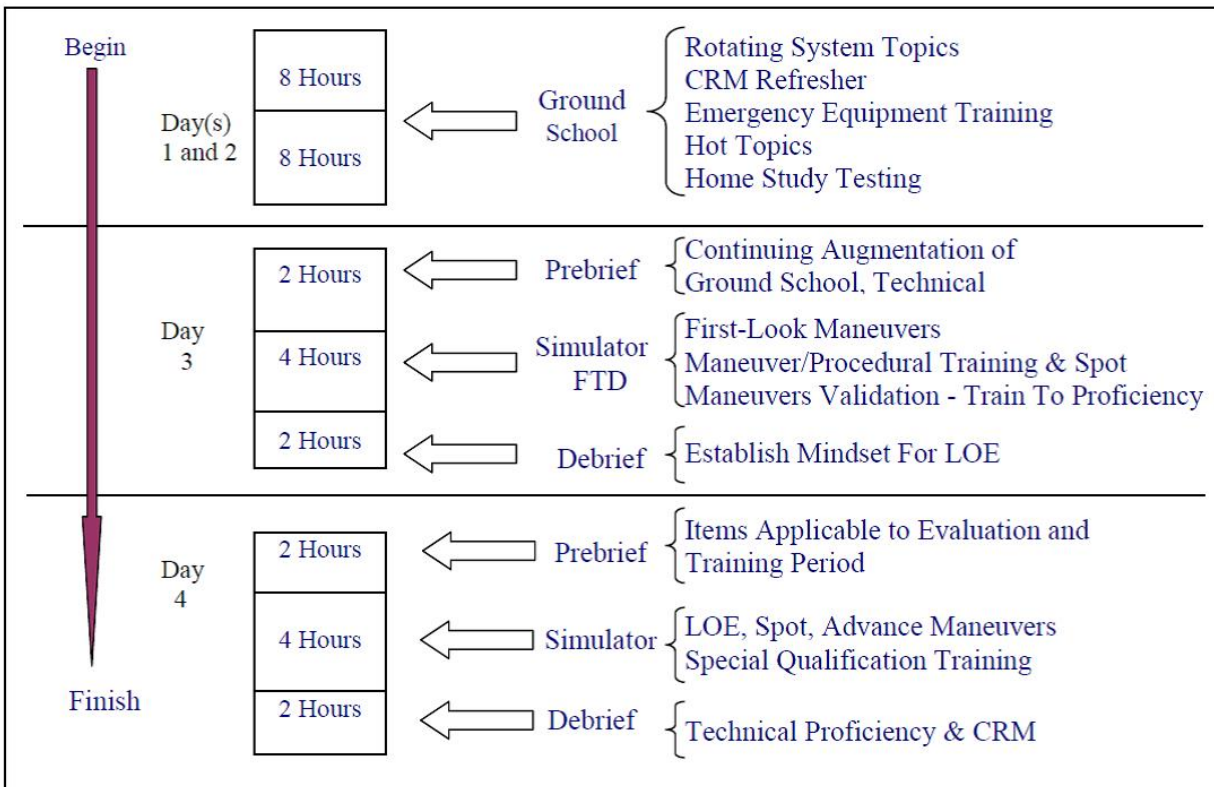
Begin

Day(s) 1 and 2

8 Hours

8 Hours

Ground School

Rotating System Topics
CRM Refresher
Emergency Equipment Training
Hot Topics
Home Study Testing

Day 3

2 Hours

Prebrief

Continuing Augmentation of Ground School, Technical

4 Hours

Simulator FTD

First-Look Maneuvers
Maneuver/Procedural Training & Spot
Maneuvers Validation - Train To Proficiency

2 Hours

Debrief

Establish Mindset For LOE

Day 4

2 Hours

Prebrief

Items Applicable to Evaluation and Training Period

4 Hours

Simulator

LOE, Spot, Advance Maneuvers
Special Qualification Training

2 Hours

Debrief

Technical Proficiency & CRM

Finish